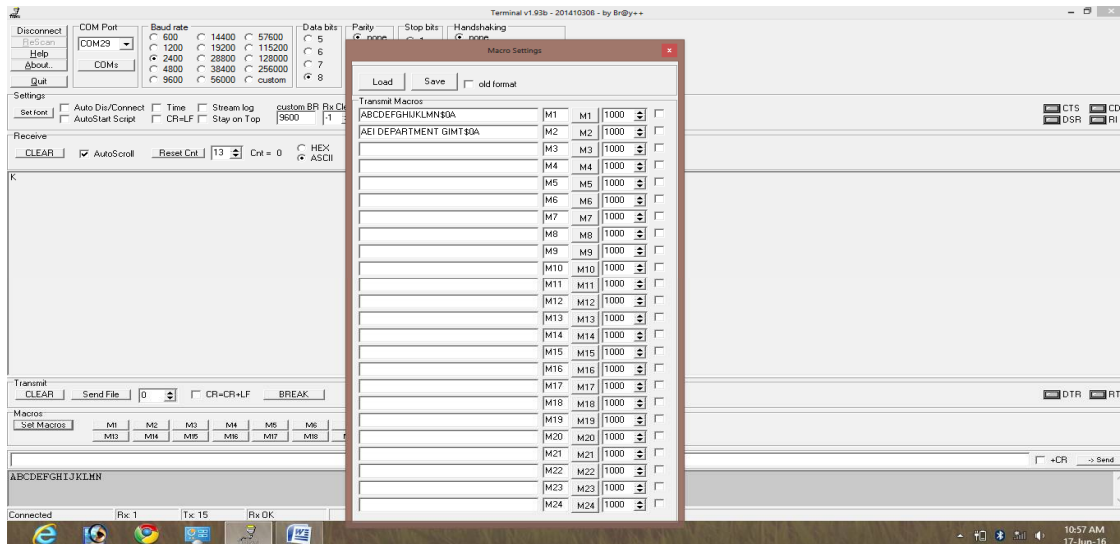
Terminal v1.93b - 20141030ß - by Br@y++

Disconnect
ReScan
Help
About..
Quit

COM Port
COM29
COMs

Baud rate
600 14400 57600
1200 19200 115200
2400 28800 128000
4800 38400 256000
9600 56000 custom

Data bits
5
6
7
8

Parity
none

Stop bits
1

Handshaking
none

Settings
Set font
Auto Dis/Connect Time Stream log
AutoStart Script CR=LF Stay on Top
custom BR Rx Cl
9600 -1

Receive
CLEAR AutoScroll Reset Cnt 13 Cnt = 0 HEX ASCII

K

Transmit
CLEAR Send File 0 CR=CR+LF BREAK

Macros
Set Macros M1 M2 M3 M4 M5 M6
M13 M14 M15 M16 M17 M18

ABCDEFGHIJKLMN

Connected Rx: 1 Tx: 15 Rx OK

Macro Settings

Load Save old format

Transmit Macros

| | | | | |
|---|---|---|---|---|
| ABCDEFGHIJKLMN$0A | M1 | M1 | 1000 | |
| AEI DEPARTMENT GIMT$0A | M2 | M2 | 1000 | |
| | M3 | M3 | 1000 | |
| | M4 | M4 | 1000 | |
| | M5 | M5 | 1000 | |
| | M6 | M6 | 1000 | |
| | M7 | M7 | 1000 | |
| | M8 | M8 | 1000 | |
| | M9 | M9 | 1000 | |
| | M10 | M10 | 1000 | |
| | M11 | M11 | 1000 | |
| | M12 | M12 | 1000 | |
| | M13 | M13 | 1000 | |
| | M14 | M14 | 1000 | |
| | M15 | M15 | 1000 | |
| | M16 | M16 | 1000 | |
| | M17 | M17 | 1000 | |
| | M18 | M18 | 1000 | |
| | M19 | M19 | 1000 | |
| | M20 | M20 | 1000 | |
| | M21 | M21 | 1000 | |
| | M22 | M22 | 1000 | |
| | M23 | M23 | 1000 | |
| | M24 | M24 | 1000 | |

CTS CD
DSR RI

DTR RT

+CR -> Send

10:57 AM
17-Jun-16